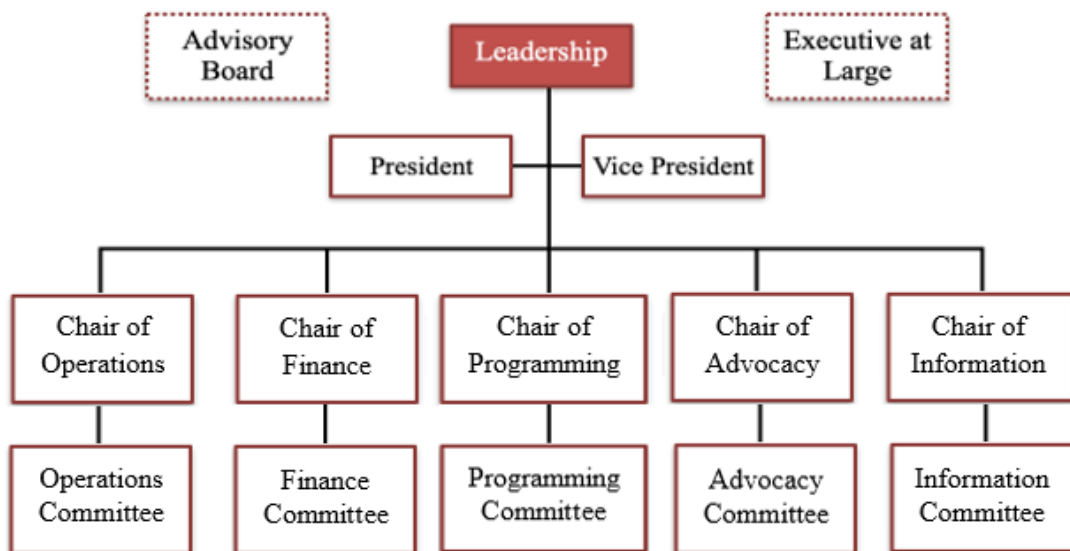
Advisory Board

Leadership

Executive at Large

President

Vice President

Chair of Operations

Chair of Finance

Chair of Programming

Chair of Advocacy

Chair of Information

Operations Committee

Finance Committee

Programming Committee

Advocacy Committee

Information Committee